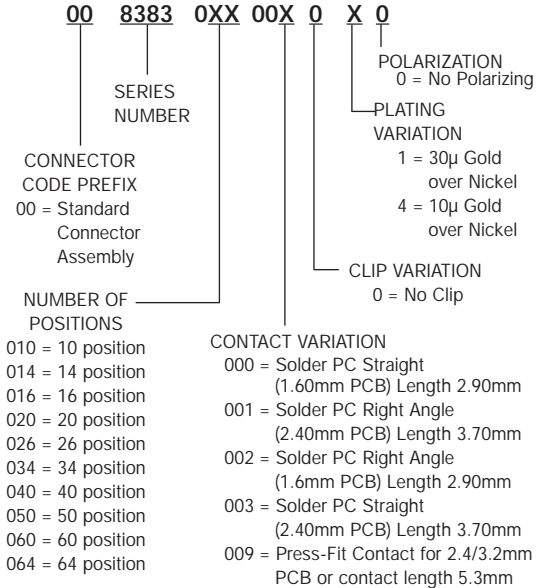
00 8383 0XX 00X 0 X 0

POLARIZATION
0 = No Polarizing

PLATING VARIATION
1 = 30µ Gold over Nickel
4 = 10µ Gold over Nickel

SERIES NUMBER

CONNECTOR CODE PREFIX
00 = Standard Connector Assembly

CLIP VARIATION
0 = No Clip

NUMBER OF POSITIONS
010 = 10 position
014 = 14 position
016 = 16 position
020 = 20 position
026 = 26 position
034 = 34 position
040 = 40 position
050 = 50 position
060 = 60 position
064 = 64 position

CONTACT VARIATION
000 = Solder PC Straight (1.60mm PCB) Length 2.90mm
001 = Solder PC Right Angle (2.40mm PCB) Length 3.70mm
002 = Solder PC Right Angle (1.6mm PCB) Length 2.90mm
003 = Solder PC Straight (2.40mm PCB) Length 3.70mm
009 = Press-Fit Contact for 2.4/3.2mm PCB or contact length 5.3mm